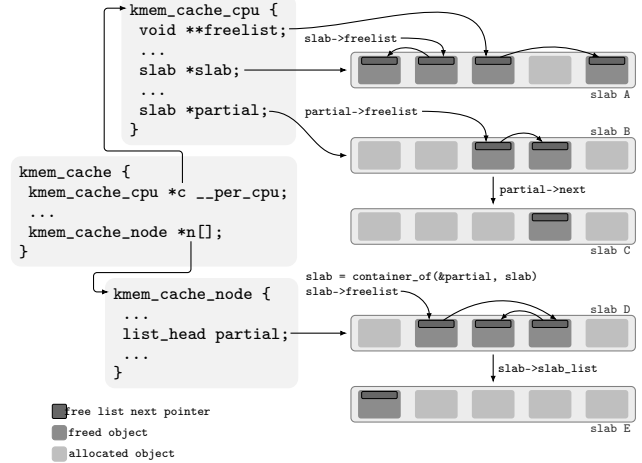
kmem_cache_cpu {
void **freelist;
...
slab *slab;
...
slab *partial;
}

slab->freelist

slab A

partial->freelist

slab B

kmem_cache {
kmem_cache_cpu *c __per_cpu;
...
kmem_cache_node *n[];
}

partial->next

slab C

slab = container_of(&partial, slab)
slab->freelist

kmem_cache_node {
...
list_head partial;
...
}

slab D

slab->slab_list

slab E

free list next pointer
freed object
allocated object